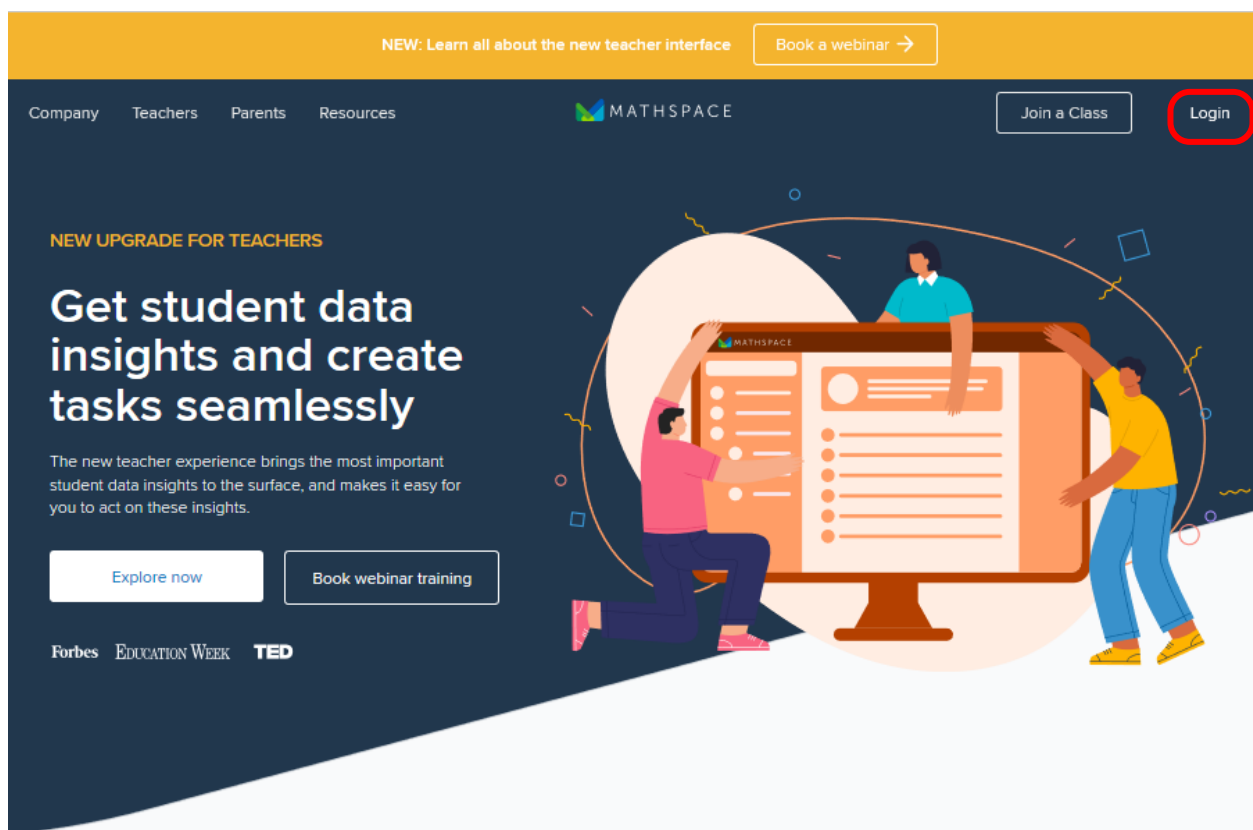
NEW: Learn all about the new teacher interface

Book a webinar →

Company Teachers Parents Resources

MATHSPACE

Join a Class

Login

NEW UPGRADE FOR TEACHERS

Get student data insights and create tasks seamlessly

The new teacher experience brings the most important student data insights to the surface, and makes it easy for you to act on these insights.

Explore now

Book webinar training

Forbes EDUCATION WEEK TED

MATHSPACE